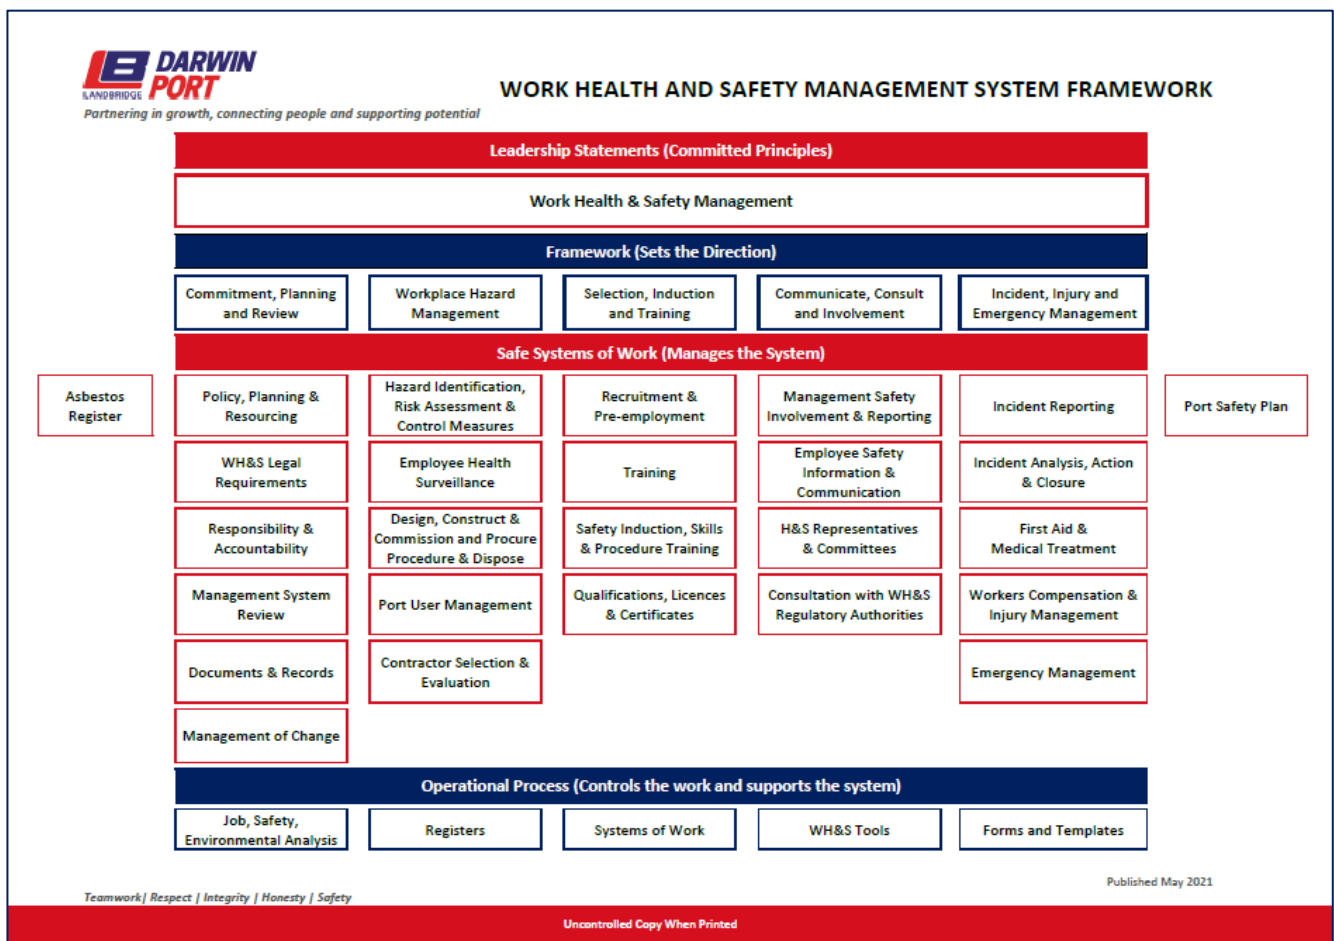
LANDBRIDGE DARWIN PORT
Partnering in growth, connecting people and supporting potential

WORK HEALTH AND SAFETY MANAGEMENT SYSTEM FRAMEWORK

Leadership Statements (Committed Principles)

Work Health & Safety Management

Framework (Sets the Direction)

Commitment, Planning and Review

Workplace Hazard Management

Selection, Induction and Training

Communicate, Consult and Involvement

Incident, Injury and Emergency Management

Safe Systems of Work (Manages the System)

Asbestos Register

Policy, Planning & Resourcing

Hazard Identification, Risk Assessment & Control Measures

Recruitment & Pre-employment

Management Safety Involvement & Reporting

Incident Reporting

Port Safety Plan

WH&S Legal Requirements

Employee Health Surveillance

Training

Employee Safety Information & Communication

Incident Analysis, Action & Closure

Responsibility & Accountability

Design, Construct & Commission and Procure Procedure & Dispose

Safety Induction, Skills & Procedure Training

H&S Representatives & Committees

First Aid & Medical Treatment

Management System Review

Port User Management

Qualifications, Licences & Certificates

Consultation with WH&S Regulatory Authorities

Workers Compensation & Injury Management

Documents & Records

Contractor Selection & Evaluation

Emergency Management

Management of Change

Operational Process (Controls the work and supports the system)

Job, Safety, Environmental Analysis

Registers

Systems of Work

WH&S Tools

Forms and Templates

Published May 2021

Teamwork| Respect | Integrity | Honesty | Safety

Uncontrolled Copy When Printed